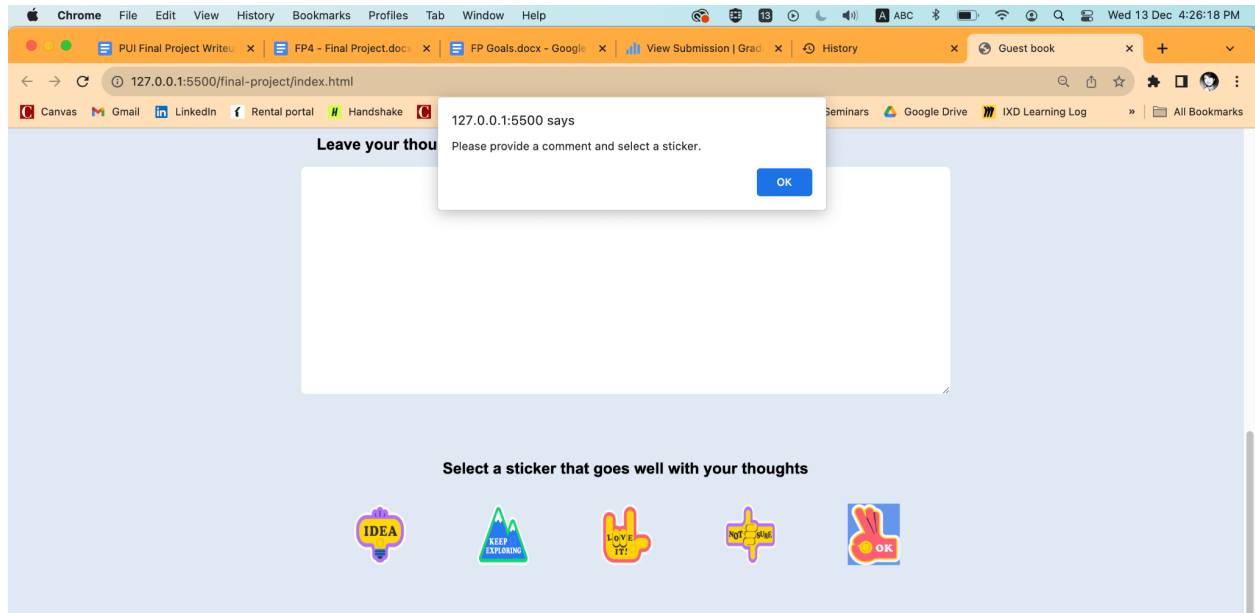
Chrome File Edit View History Bookmarks Profiles Tab Window Help

13 ABC Wed 13 Dec 4:26:18 PM

PUI Final Project Writeu × FP4 - Final Project.docx × FP Goals.docx - Google × View Submission | Grad × History × Guest book × +

127.0.0.1:5500/final-project/index.html

Canvas Gmail LinkedIn Rental portal Handshake Seminars Google Drive IXD Learning Log » All Bookmarks

127.0.0.1:5500 says
Please provide a comment and select a sticker.
OK

Leave your thou

Select a sticker that goes well with your thoughts

IDEA

KEEP EXPLORING

LOVE IT!

NOT SURE

OK